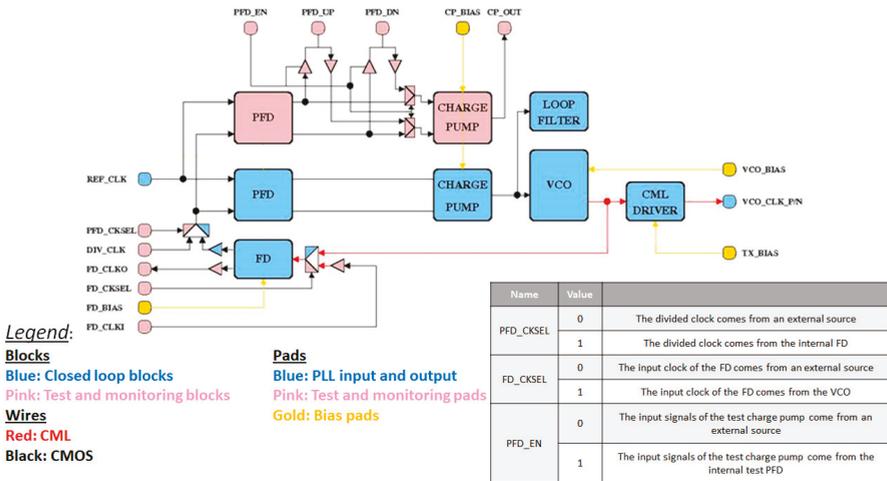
PFD_EN
PFD_UP
PFD_DN
CP_BIAS
CP_OUT
PFD
CHARGE PUMP
LOOP FILTER
REF_CLK
PFD
CHARGE PUMP
VCO
VCO_BIAS
CML DRIVER
VCO_CLK_P/N
PFD_CKSEL
DIV_CLK
FD_CLKO
FD
FD_CKSEL
FD_BIAS
FD_CLKI
TX_BIAS

| Name | Value | |
|---|---|---|
| PFD_CKSEL | 0 | The divided clock comes from an external source |
| | 1 | The divided clock comes from the internal FD |
| FD_CKSEL | 0 | The input clock of the FD comes from an external source |
| | 1 | The input clock of the FD comes from the VCO |
| PFD_EN | 0 | The input signals of the test charge pump come from an external source |
| | 1 | The input signals of the test charge pump come from the internal test PFD |

Legend:
Blocks
Blue: Closed loop blocks
Pink: Test and monitoring blocks
Wires
Red: CML
Black: CMOS

Pads
Blue: PLL input and output
Pink: Test and monitoring pads
Gold: Bias pads